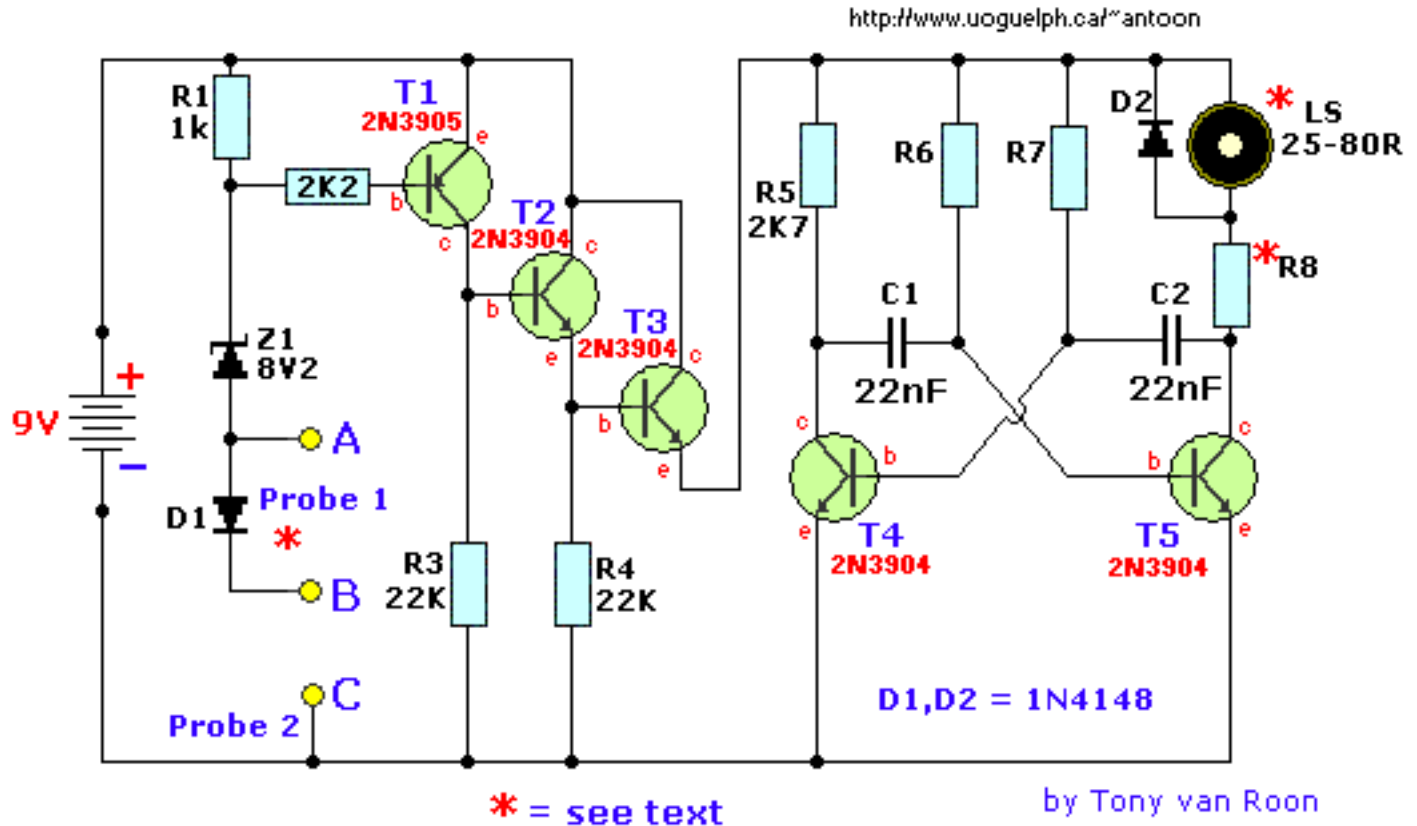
http://www.uoguelph.ca/~antoon

R1
1k

T1
2N3905
e
b
c
2K2

T2
2N3904
c
b
e

T3
2N3904
c
b
e

Z1
8V2

9V
+
-

A
D1
Probe 1
*
B

R3
22K

R4
22K

C
Probe 2

R5
2K7

R6

R7

D2

* LS
25-80R

*R8

C1
22nF

C2
22nF

c
b
e
T4
2N3904

b
c
e
T5
2N3904

D1,D2 = 1N4148

* = see text

by Tony van Roon